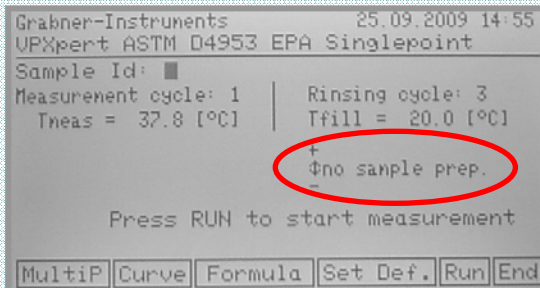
Grabner-Instruments 25.09.2009 14:55
VPXpert ASTM D4953 EPA Singlepoint

Sample Id: ■
Measurement cycle: 1
Tmeas = 37.8 [°C]

Rinsing cycle: 3
Tfill = 20.0 [°C]

+
Φno sample prep.
−

Press RUN to start measurement

MultiP | Curve | Formula | Set Def. | Run | End